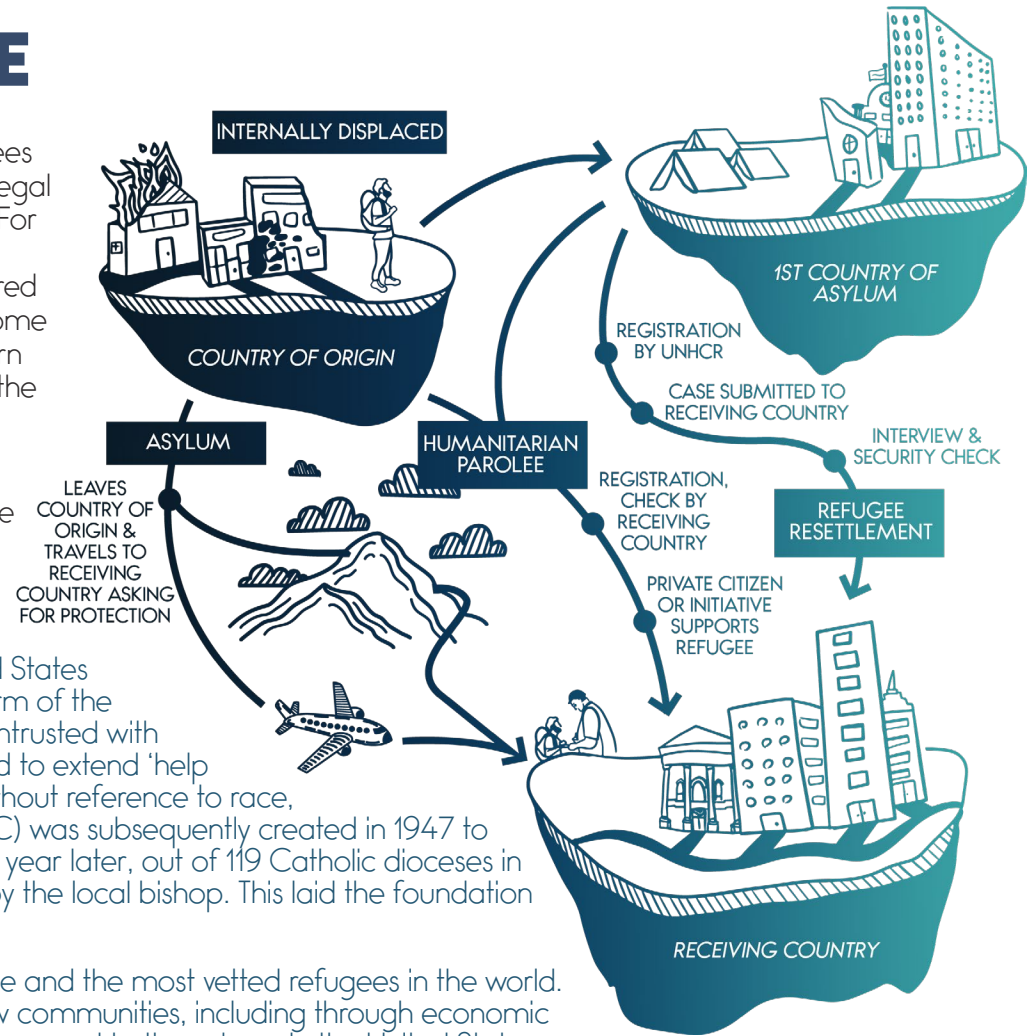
E

ees
egal
For

red
ome
rn
the

e

INTERNALLY DISPLACED

COUNTRY OF ORIGIN

1ST COUNTRY OF ASYLUM

REGISTRATION BY UNHCR

CASE SUBMITTED TO RECEIVING COUNTRY

INTERVIEW & SECURITY CHECK

REFUGEE RESETTLEMENT

ASYLUM

LEAVES COUNTRY OF ORIGIN & TRAVELS TO RECEIVING COUNTRY ASKING FOR PROTECTION

HUMANITARIAN PAROLEE

REGISTRATION, CHECK BY RECEIVING COUNTRY

PRIVATE CITIZEN OR INITIATIVE SUPPORTS REFUGEE

RECEIVING COUNTRY

l States
rm of the
ntrusted with
d to extend 'help
hout reference to race,
C) was subsequently created in 1947 to
year later, out of 119 Catholic dioceses in
y the local bishop. This laid the foundation

e and the most vetted refugees in the world.
v communities, including through economic